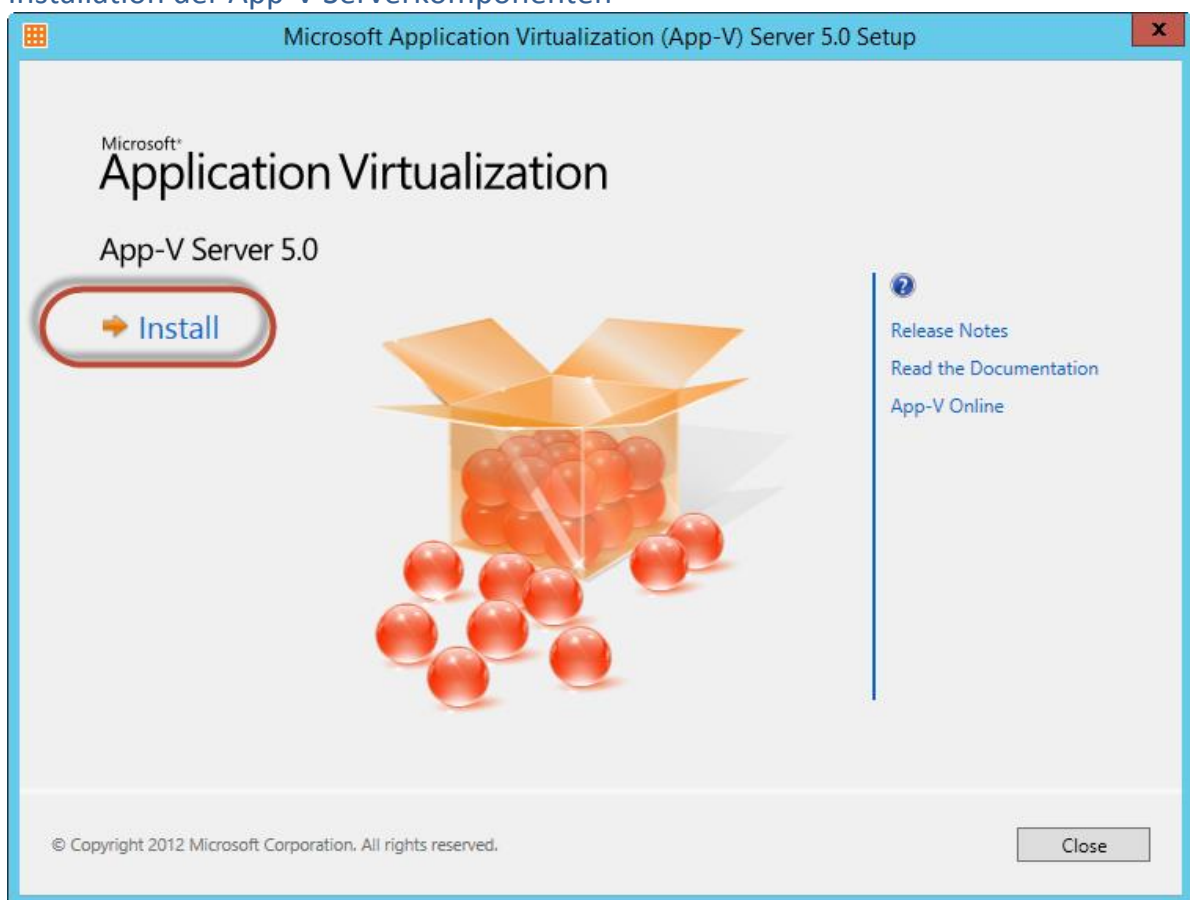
Installation der App-V Serverkomponenten

Microsoft Application Virtualization (App-V) Server 5.0 Setup

x

Microsoft
Application Virtualization

App-V Server 5.0

Install

Release Notes
Read the Documentation
App-V Online

© Copyright 2012 Microsoft Corporation. All rights reserved.

Close